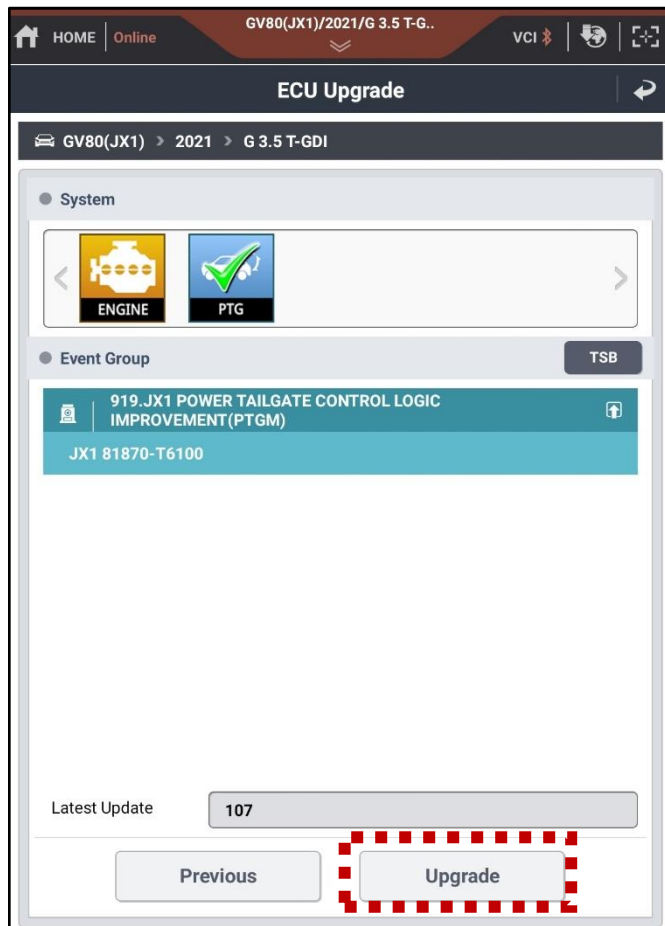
HOME | Online

GV80(JX1)/2021/G 3.5 T-G..

VCI

ECU Upgrade

GV80(JX1) > 2021 > G 3.5 T-GDI

System

ENGINE

PTG

Event Group

TSB

919.JX1 POWER TAILGATE CONTROL LOGIC IMPROVEMENT(PTGM)

JX1 81870-T6100

Latest Update

107

Previous

Upgrade